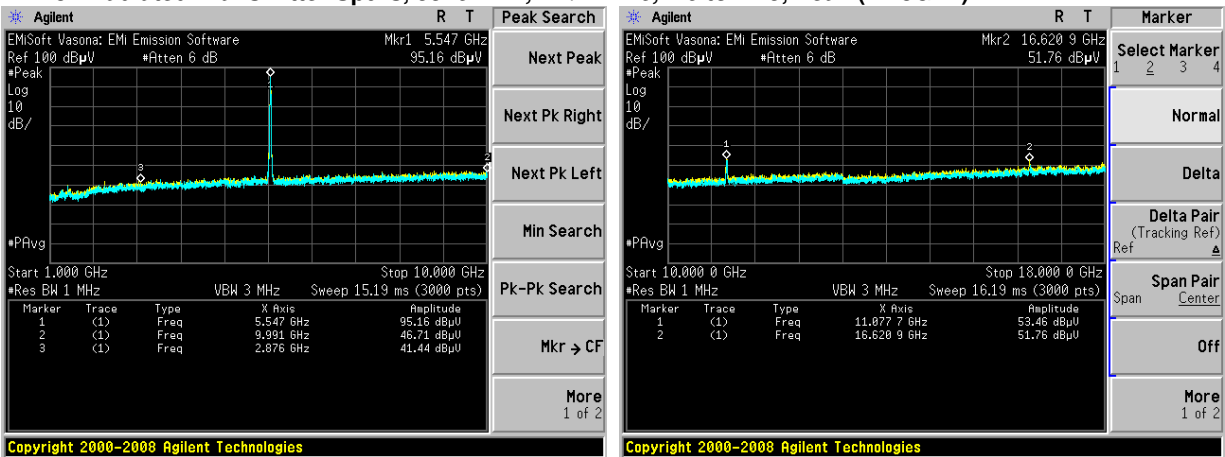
Agilent R T
Peak Search
EMiSoft Vasona: EMi Emission Software
Mkr1 5.547 GHz
Ref 100 dBμV #Atten 6 dB
95.16 dBμV
#Peak
Log
10
dB/
#PAvg
Start 1.000 GHz
Stop 10.000 GHz
#Res BW 1 MHz VBW 3 MHz Sweep 15.19 ms (3000 pts)

| Marker | Trace | Type | X Axis | Amplitude |
|---|---|---|---|---|
| 1 | (1) | Freq | 5.547 GHz | 95.16 dBμV |
| 2 | (1) | Freq | 9.991 GHz | 46.71 dBμV |
| 3 | (1) | Freq | 2.876 GHz | 41.44 dBμV |

Next Peak
Next Pk Right
Next Pk Left
Min Search
Pk-Pk Search
Mkr → CF
More 1 of 2
Copyright 2000-2008 Agilent Technologies

Agilent R T
Marker
EMiSoft Vasona: EMi Emission Software
Mkr2 16.620 9 GHz
Ref 100 dBμV #Atten 6 dB
51.76 dBμV
#Peak
Log
10
dB/
#PAvg
Start 10.000 0 GHz
Stop 18.000 0 GHz
#Res BW 1 MHz VBW 3 MHz Sweep 16.19 ms (3000 pts)

| Marker | Trace | Type | X Axis | Amplitude |
|---|---|---|---|---|
| 1 | (1) | Freq | 11.877 7 GHz | 53.46 dBμV |
| 2 | (1) | Freq | 16.620 9 GHz | 51.76 dBμV |

Select Marker 1 2 3 4
Normal
Delta
Delta Pair (Tracking Ref) Ref
Span Pair Span Center
Off
More 1 of 2
Copyright 2000-2008 Agilent Technologies